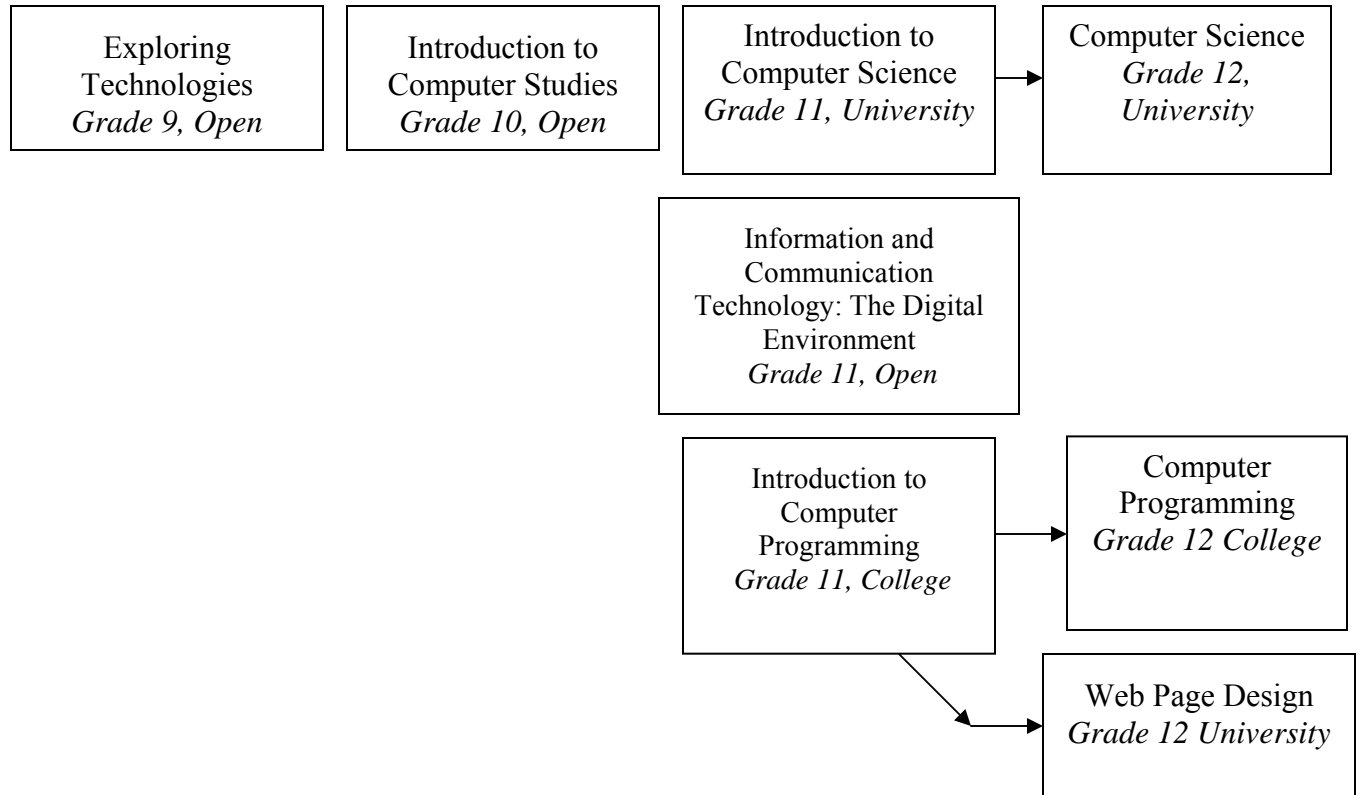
Exploring Technologies
*Grade 9, Open*

Introduction to Computer Studies
*Grade 10, Open*

Introduction to Computer Science
*Grade 11, University*

Computer Science
*Grade 12, University*

Information and Communication Technology: The Digital Environment
*Grade 11, Open*

Introduction to Computer Programming
*Grade 11, College*

Computer Programming
*Grade 12 College*

Web Page Design
*Grade 12 University*